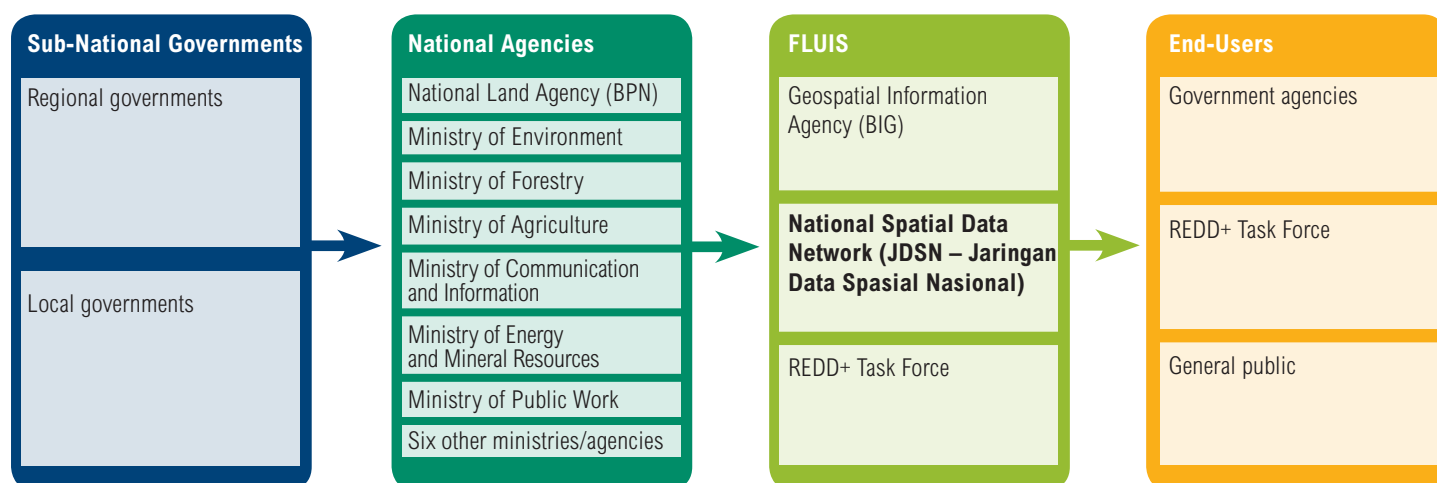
Sub-National Governments

Regional governments

Local governments

National Agencies

National Land Agency (BPN)

Ministry of Environment

Ministry of Forestry

Ministry of Agriculture

Ministry of Communication and Information

Ministry of Energy and Mineral Resources

Ministry of Public Work

Six other ministries/agencies

FLUIS

Geospatial Information Agency (BIG)

**National Spatial Data Network (JDSN – Jaringan Data Spasial Nasional)**

REDD+ Task Force

End-Users

Government agencies

REDD+ Task Force

General public